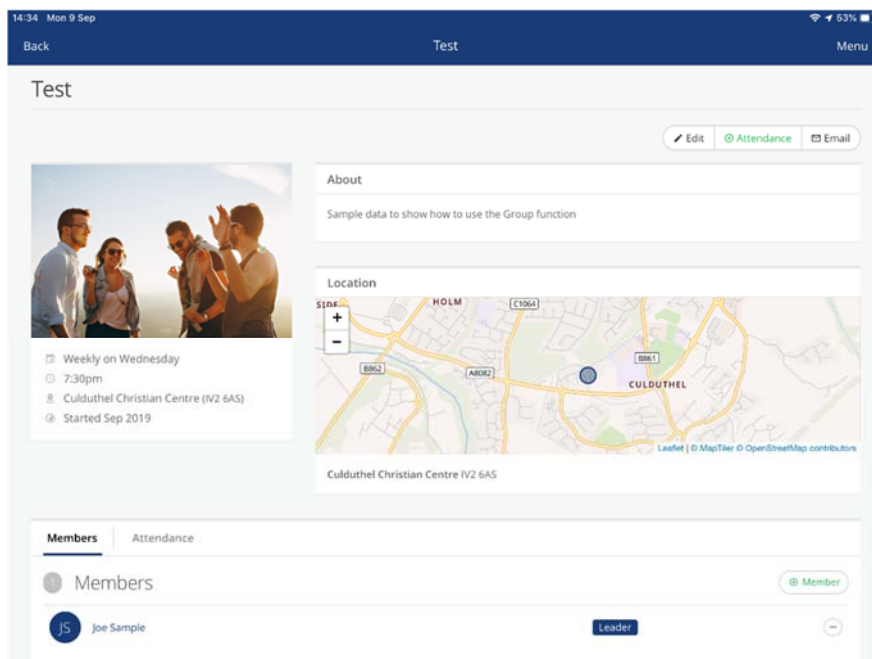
14:34 Mon 9 Sep

53%

Back

Test

Menu

Test

Edit

Attendance

Email

About

Sample data to show how to use the Group function

Location

SIDE

HOLM

C1064

+

−

B861

B862

A8082

CULDUTHEL

Leaflet | © MapTiler © OpenStreetMap contributors

Culduthel Christian Centre IV2 6AS

Weekly on Wednesday

7:30pm

Culduthel Christian Centre (IV2 6AS)

Started Sep 2019

Members

Attendance

1 Members

Member

JS

Joe Sample

Leader